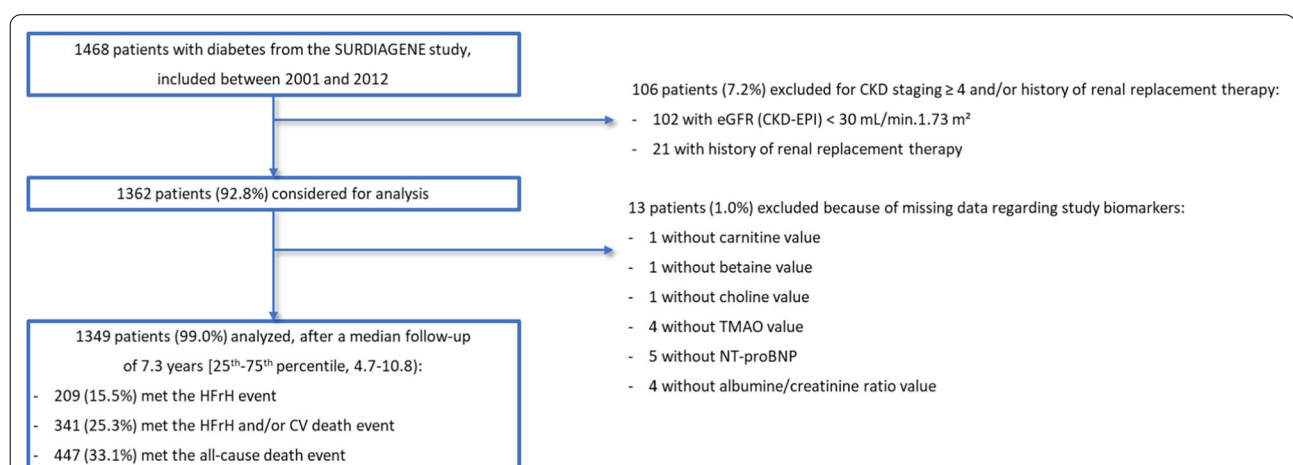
1468 patients with diabetes from the SURDIAGENE study, included between 2001 and 2012

106 patients (7.2%) excluded for CKD staging ≥ 4 and/or history of renal replacement therapy:

- 102 with eGFR (CKD-EPI) < 30 mL/min.1.73 m²
- 21 with history of renal replacement therapy

1362 patients (92.8%) considered for analysis

13 patients (1.0%) excluded because of missing data regarding study biomarkers:

- 1 without carnitine value
- 1 without betaine value
- 1 without choline value
- 4 without TMAO value
- 5 without NT-proBNP
- 4 without albumine/creatinine ratio value

1349 patients (99.0%) analyzed, after a median follow-up of 7.3 years [25$^{th}$-75$^{th}$ percentile, 4.7-10.8):

- 209 (15.5%) met the HFrH event
- 341 (25.3%) met the HFrH and/or CV death event
- 447 (33.1%) met the all-cause death event